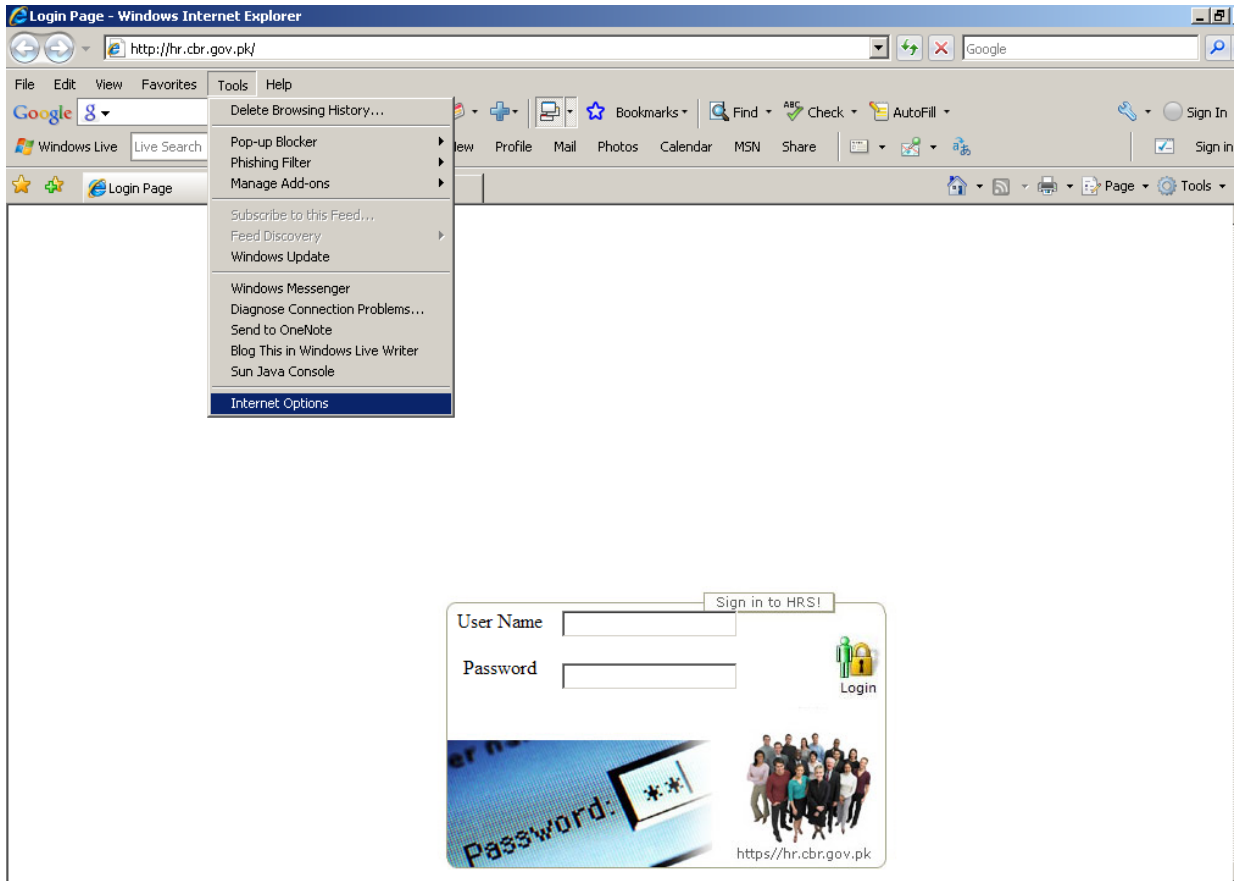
Login Page - Windows Internet Explorer

http://hr.cbr.gov.pk/

Google

File Edit View Favorites Tools Help

Google

Bookmarks Find Check AutoFill Sign In

Windows Live Live Search

iew Profile Mail Photos Calendar MSN Share Sign in

Login Page

Page Tools

Delete Browsing History...
Pop-up Blocker
Phishing Filter
Manage Add-ons
Subscribe to this Feed...
Feed Discovery
Windows Update
Windows Messenger
Diagnose Connection Problems...
Send to OneNote
Blog This in Windows Live Writer
Sun Java Console
Internet Options

Sign in to HRS!

User Name

Password

Login

er na

Password: **

https//hr.cbr.gov.pk